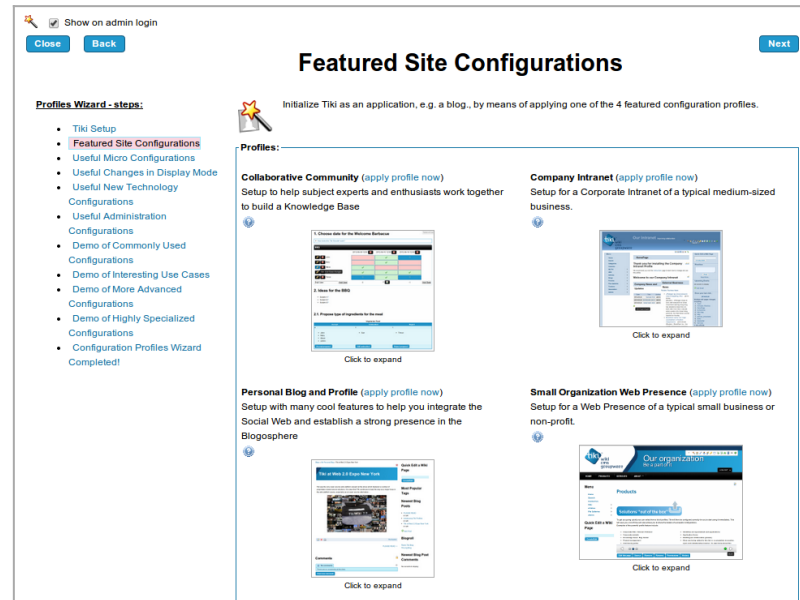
Show on admin login

Close Back

Next

Featured Site Configurations

Profiles Wizard - steps:

- Tiki Setup
- Featured Site Configurations
- Useful Micro Configurations
- Useful Changes in Display Mode
- Useful New Technology Configurations
- Useful Administration Configurations
- Demo of Commonly Used Configurations
- Demo of Interesting Use Cases
- Demo of More Advanced Configurations
- Demo of Highly Specialized Configurations
- Configuration Profiles Wizard Completed!

Initialize Tiki as an application, e.g. a blog., by means of applying one of the 4 featured configuration profiles.

Profiles:

Collaborative Community (apply profile now)
Setup to help subject experts and enthusiasts work together to build a Knowledge Base

Click to expand

Company Intranet (apply profile now)
Setup for a Corporate Intranet of a typical medium-sized business.

Click to expand

Personal Blog and Profile (apply profile now)
Setup with many cool features to help you integrate the Social Web and establish a strong presence in the Blogosphere

Click to expand

Small Organization Web Presence (apply profile now)
Setup for a Web Presence of a typical small business or non-profit.

Our organization

Click to expand